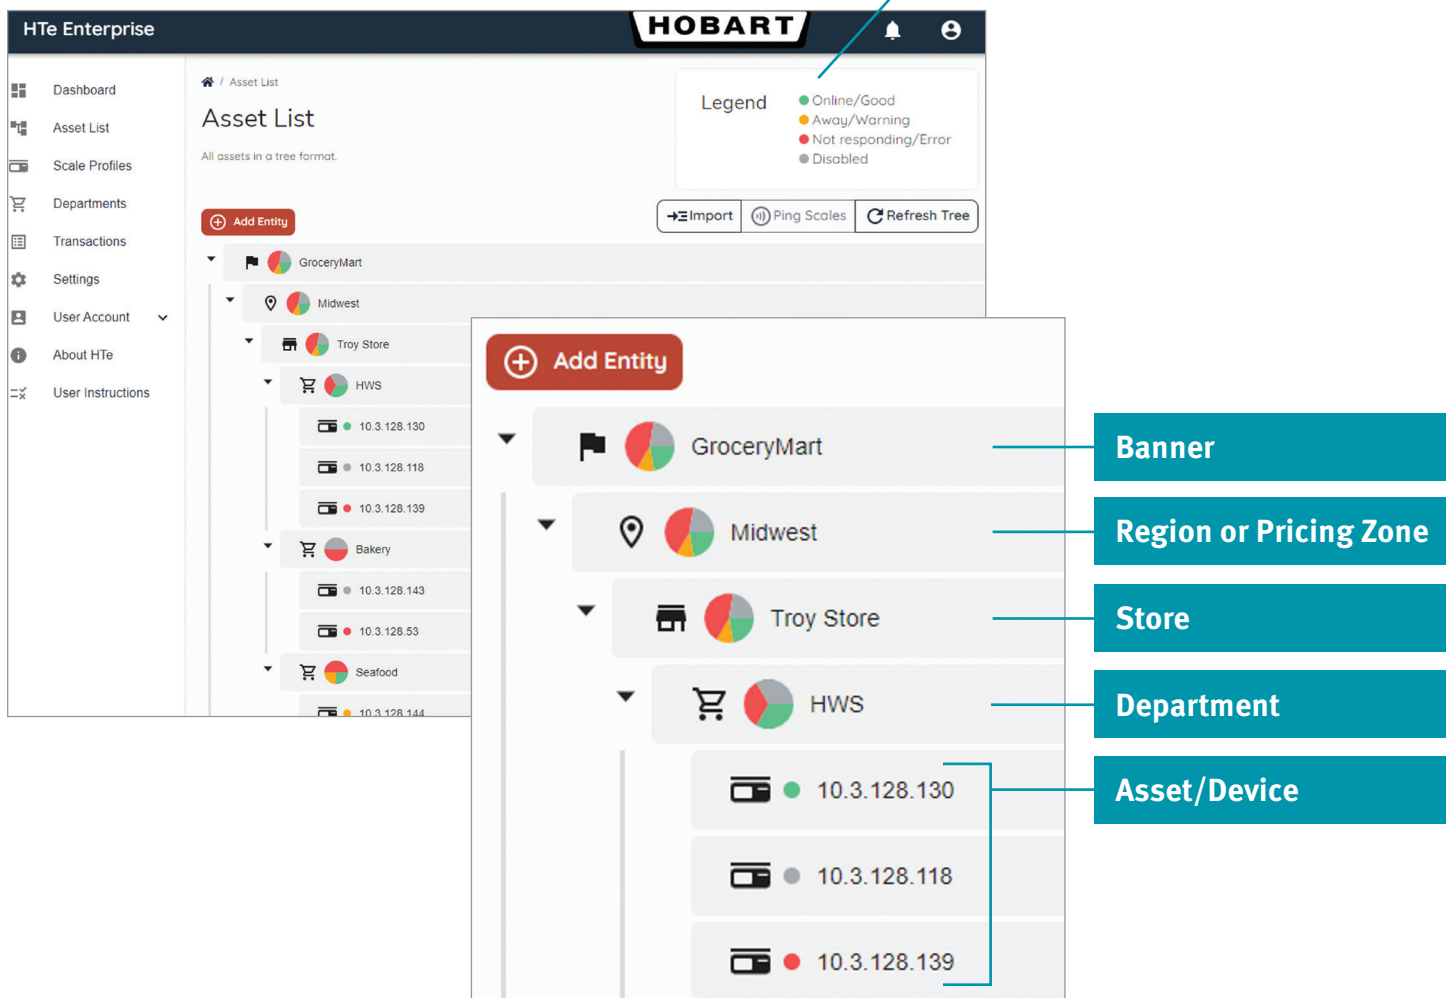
HTe Enterprise
HOBART

Dashboard
Asset List
Scale Profiles
Departments
Transactions
Settings
User Account
About HTe
User Instructions

Asset List
Asset List
All assets in a tree format.

Legend
Online/Good
Away/Warning
Not responding/Error
Disabled

Add Entity
Import
Ping Scales
Refresh Tree

GroceryMart
Midwest
Troy Store
HWS
10.3.128.130
10.3.128.118
10.3.128.139
Bakery
10.3.128.143
10.3.128.53
Seafood
10.3.128.144

Add Entity
GroceryMart
Midwest
Troy Store
HWS
10.3.128.130
10.3.128.118
10.3.128.139

Banner
Region or Pricing Zone
Store
Department
Asset/Device